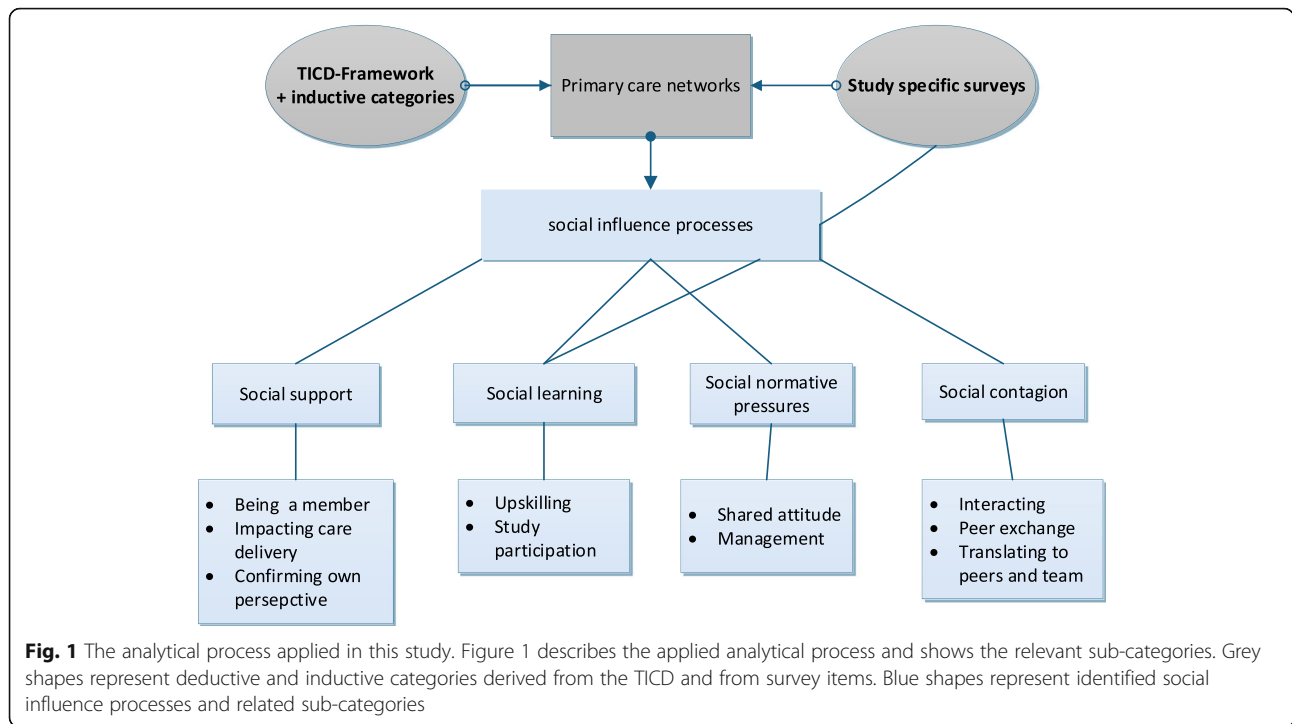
TICD-Framework + inductive categories

Primary care networks

Study specific surveys

social influence processes

Social support

Social learning

Social normative pressures

Social contagion

- Being a member
- Impacting care delivery
- Confirming own persepctive

- Upskilling
- Study participation

- Shared attitude
- Management

- Interacting
- Peer exchange
- Translating to peers and team

**Fig. 1** The analytical process applied in this study. Figure 1 describes the applied analytical process and shows the relevant sub-categories. Grey shapes represent deductive and inductive categories derived from the TICD and from survey items. Blue shapes represent identified social influence processes and related sub-categories